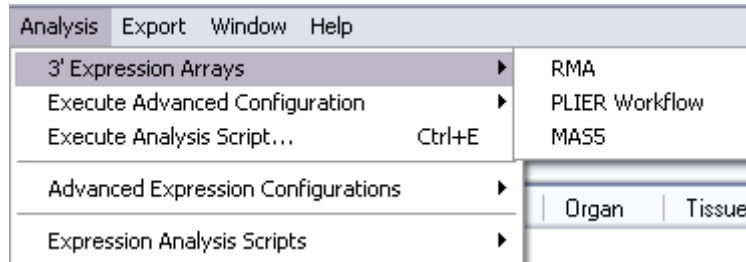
Analysis Export Window Help

3' Expression Arrays
Execute Advanced Configuration
Execute Analysis Script... Ctrl+E
Advanced Expression Configurations
Expression Analysis Scripts

RMA
PLIER Workflow
MAS5

Organ Tissue